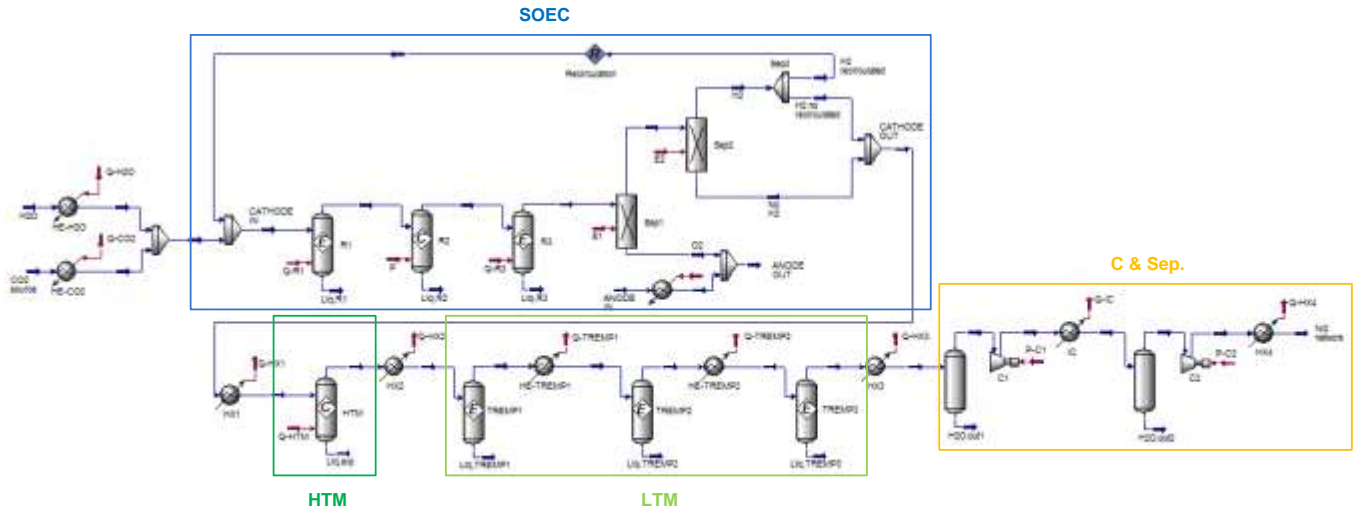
SOEC

Recirculation

Sep3

H2 recirculated

H2

H2 no recirculated

CATHODE OUT

Sep2

E2

N2 H2

Q-H2O

H2O

HE-H2O

Q-CO2

CO2 source

HE-CO2

CATHODE IN

R1

Q-R1

Liq.R1

R2

Liq.R2

R3

Q-R3

Liq.R3

Sep1

E1

O2

ANODE OUT

ANODE IN

C & Sep.

Q-HX1

HX1

HTM

Q-HTM

Liq.htm

Q-HX2

HX2

Q-TREMP1

HE-TREMP1

TREMP1

Liq.TREMP1

Q-TREMP2

HE-TREMP2

TREMP2

Liq.TREMP2

TREMP3

Liq.TREMP3

Q-HX3

HX3

H2O out1

C1

P-C1

Q-IC

IC

H2O out2

C2

P-C2

Q-HX4

HX4

NG network

HTM

LTM